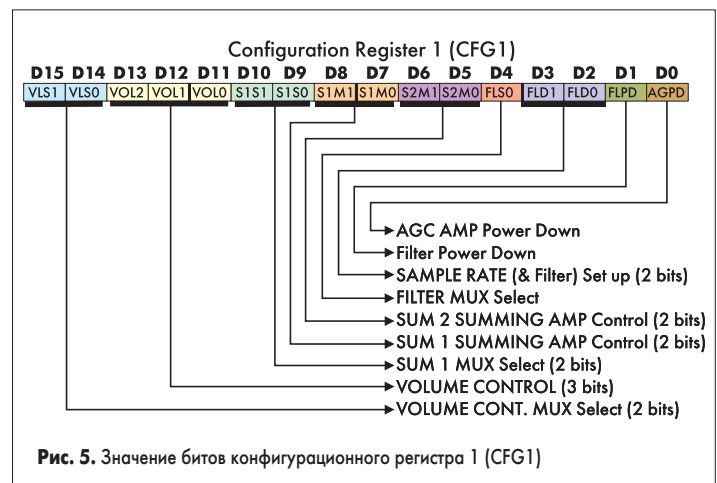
Configuration Register 1 (CFG1)

| D15 | D14 | D13 | D12 | D11 | D10 | D9 | D8 | D7 | D6 | D5 | D4 | D3 | D2 | D1 | D0 |
|---|---|---|---|---|---|---|---|---|---|---|---|---|---|---|---|
| VLS1 | VLS0 | VOL2 | VOL1 | VOL0 | S1S1 | S1S0 | S1M1 | S1M0 | S2M1 | S2M0 | FLS0 | FLD1 | FLD0 | FLPD | AGPD |

AGC AMP Power Down
Filter Power Down
SAMPLE RATE (& Filter) Set up (2 bits)
FILTER MUX Select
SUM 2 SUMMING AMP Control (2 bits)
SUM 1 SUMMING AMP Control (2 bits)
SUM 1 MUX Select (2 bits)
VOLUME CONTROL (3 bits)
VOLUME CONT. MUX Select (2 bits)

Рис. 5. Значение битов конфигурационного регистра 1 (CFG1)